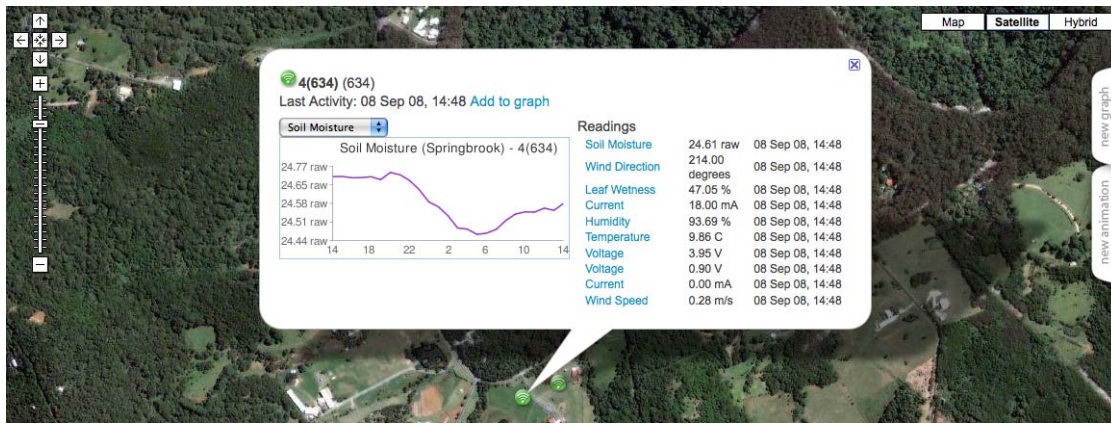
Map Satellite Hybrid

new graph

new animation

4(634) (634)
Last Activity: 08 Sep 08, 14:48 Add to graph

Soil Moisture

Soil Moisture (Springbrook) - 4(634)

24.77 raw
24.65 raw
24.58 raw
24.51 raw
24.44 raw

14 18 22 2 6 10 14

Readings

| | | |
|---|---|---|
| Soil Moisture | 24.61 raw | 08 Sep 08, 14:48 |
| Wind Direction | 214.00 degrees | 08 Sep 08, 14:48 |
| Leaf Wetness | 47.05 % | 08 Sep 08, 14:48 |
| Current | 18.00 mA | 08 Sep 08, 14:48 |
| Humidity | 93.69 % | 08 Sep 08, 14:48 |
| Temperature | 9.86 C | 08 Sep 08, 14:48 |
| Voltage | 3.95 V | 08 Sep 08, 14:48 |
| Voltage | 0.90 V | 08 Sep 08, 14:48 |
| Current | 0.00 mA | 08 Sep 08, 14:48 |
| Wind Speed | 0.28 m/s | 08 Sep 08, 14:48 |